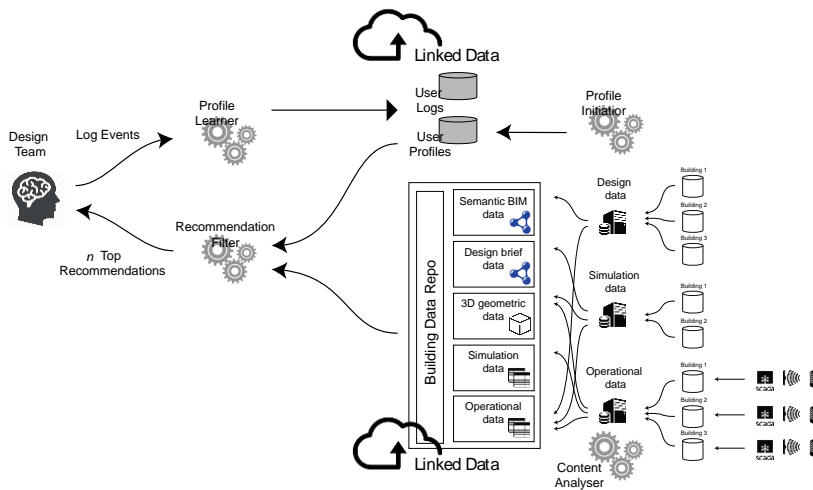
Linked Data

Design Team

Log Events

Profile Learner

User Logs

User Profiles

Profile Initiation

Recommendation Filter

$n$ Top Recommendations

Building Data Repo

Semantic BIM data

Design brief data

3D geometric data

Simulation data

Operational data

Design data

Building 1

Building 2

Building 3

Simulation data

Building 1

Building 2

Operational data

Building 1

Building 2

Building 3

scada

scada

scada

Linked Data

Content Analyser